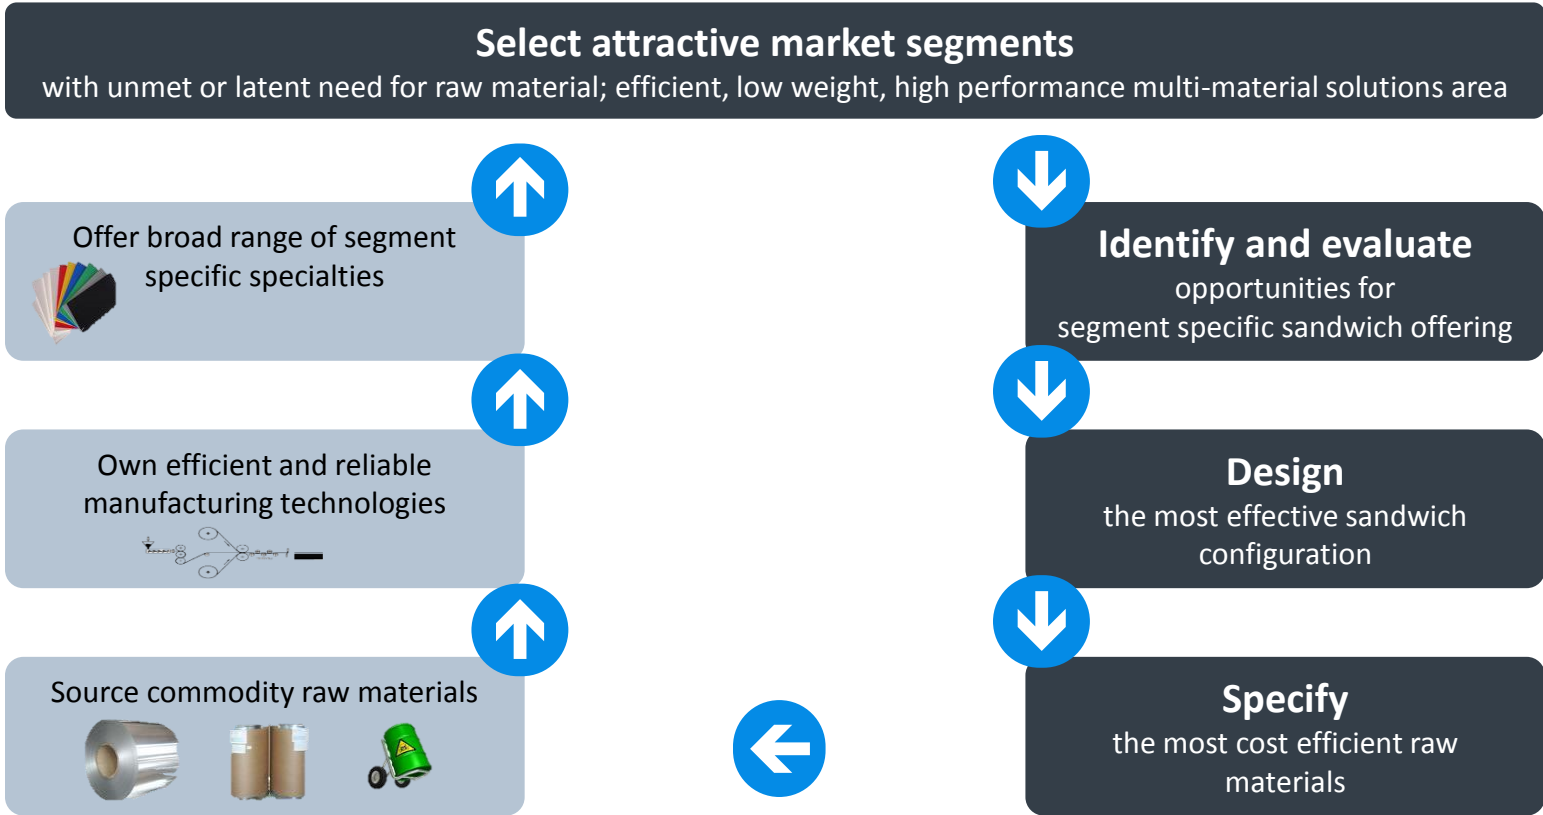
Select attractive market segments
with unmet or latent need for raw material; efficient, low weight, high performance multi-material solutions area

Offer broad range of segment specific specialties

Identify and evaluate
opportunities for segment specific sandwich offering

Own efficient and reliable manufacturing technologies

Design
the most effective sandwich configuration

Source commodity raw materials

Specify
the most cost efficient raw materials